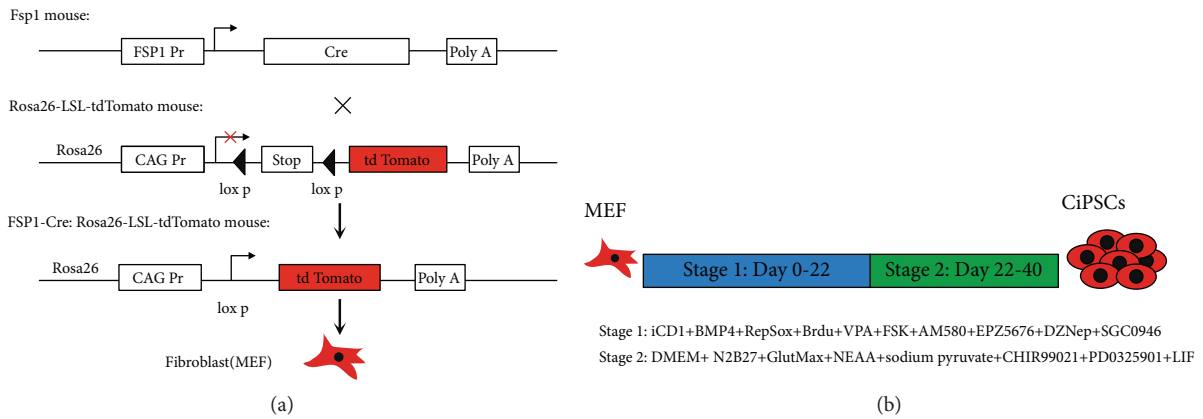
Fsp1 mouse:

FSP1 Pr

Cre

Poly A

Rosa26-LSL-tdTomato mouse:

×

Rosa26

CAG Pr

Stop

td Tomato

Poly A

lox p

lox p

FSP1-Cre: Rosa26-LSL-tdTomato mouse:

Rosa26

CAG Pr

td Tomato

Poly A

lox p

Fibroblast(MEF)

(a)

MEF

CiPSCs

Stage 1: Day 0-22

Stage 2: Day 22-40

Stage 1: iCD1+BMP4+RepSox+Brdu+VPA+FSK+AM580+EPZ5676+DZNep+SGC0946

Stage 2: DMEM+ N2B27+GlutMax+NEAA+sodium pyruvate+CHIR99021+PD0325901+LIF

(b)